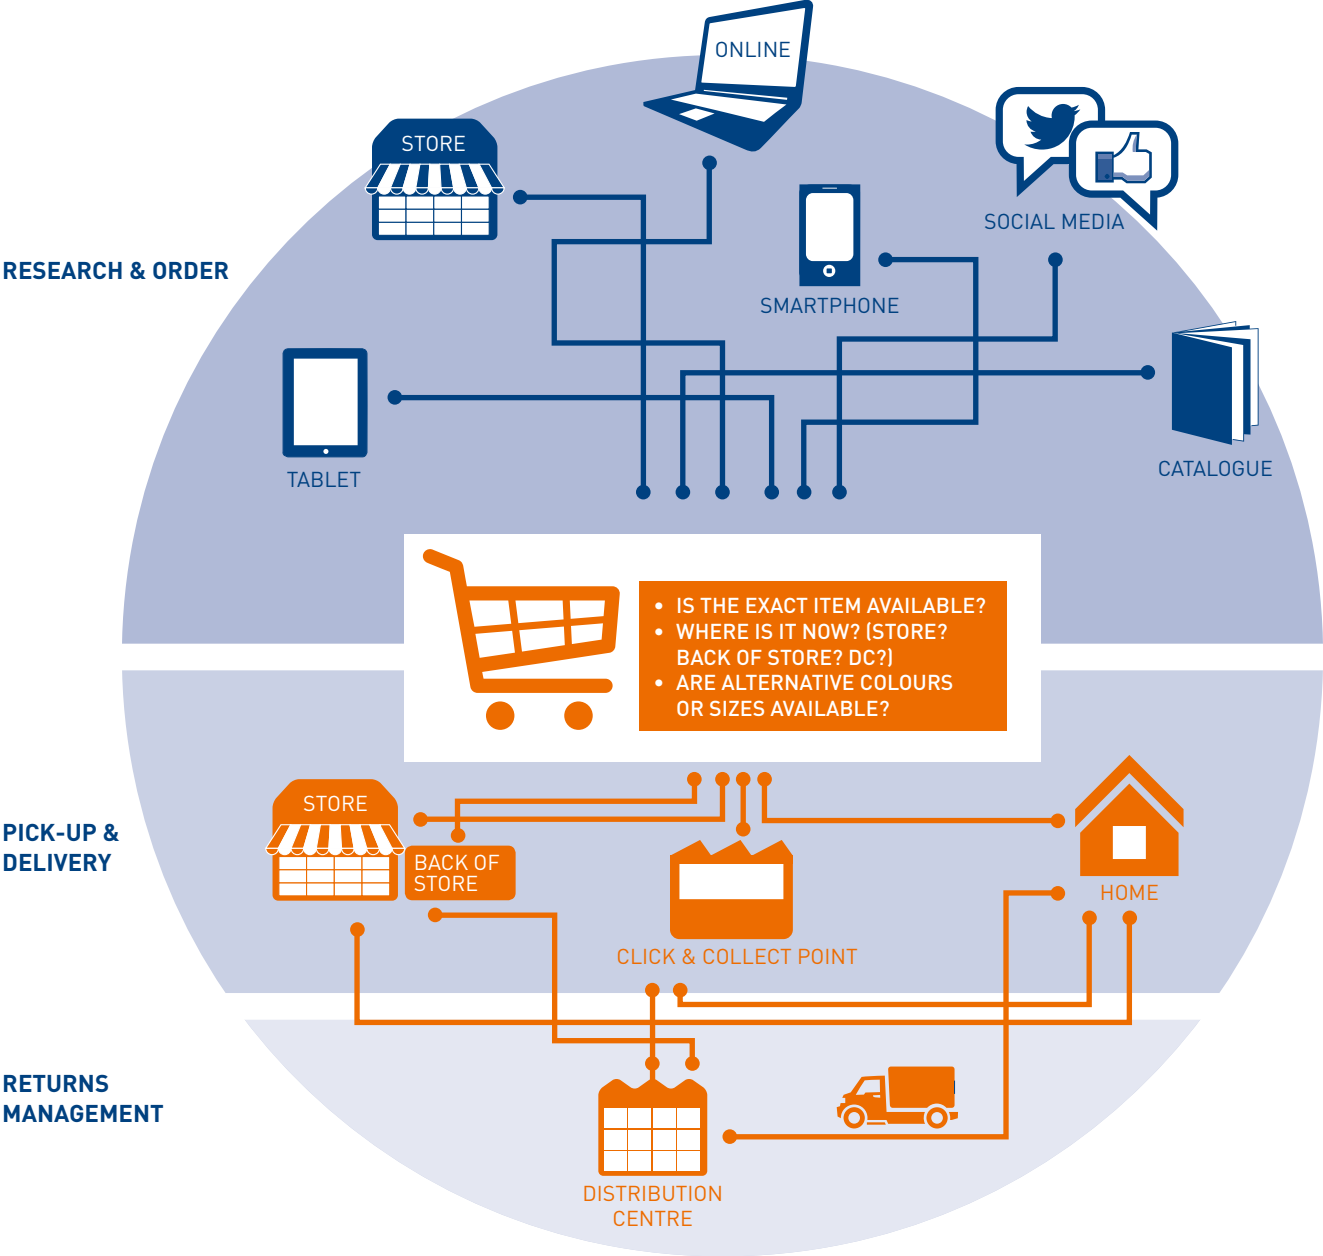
ONLINE

STORE

SOCIAL MEDIA

RESEARCH & ORDER

SMARTPHONE

TABLET

CATALOGUE

• IS THE EXACT ITEM AVAILABLE?
• WHERE IS IT NOW? (STORE? BACK OF STORE? DC?)
• ARE ALTERNATIVE COLOURS OR SIZES AVAILABLE?

STORE

PICK-UP & DELIVERY

BACK OF STORE

HOME

CLICK & COLLECT POINT

RETURNS MANAGEMENT

DISTRIBUTION CENTRE